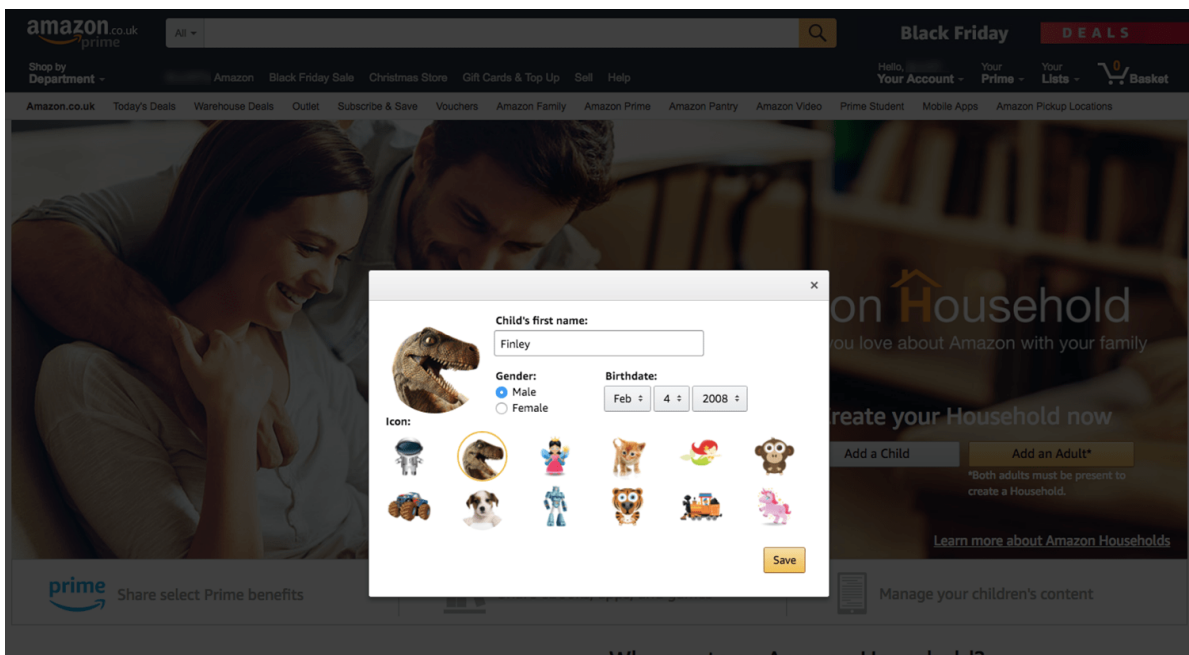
amazon.co.uk prime

All

Black Friday DEALS

Shop by Department

Amazon Black Friday Sale Christmas Store Gift Cards & Top Up Sell Help

Hello, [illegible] Your Account

Your Prime

Your Lists

0 Basket

Amazon.co.uk Today's Deals Warehouse Deals Outlet Subscribe & Save Vouchers Amazon Family Amazon Prime Amazon Pantry Amazon Video Prime Student Mobile Apps Amazon Pickup Locations

×

Child's first name:

Finley

Gender:

Male

Female

Birthdate:

Feb 4 2008

Icon:

Save

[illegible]on Household

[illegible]you love about Amazon with your family

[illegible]reate your Household now

Add a Child

Add an Adult*

*Both adults must be present to create a Household.

Learn more about Amazon Households

prime Share select Prime benefits

Manage your children's content